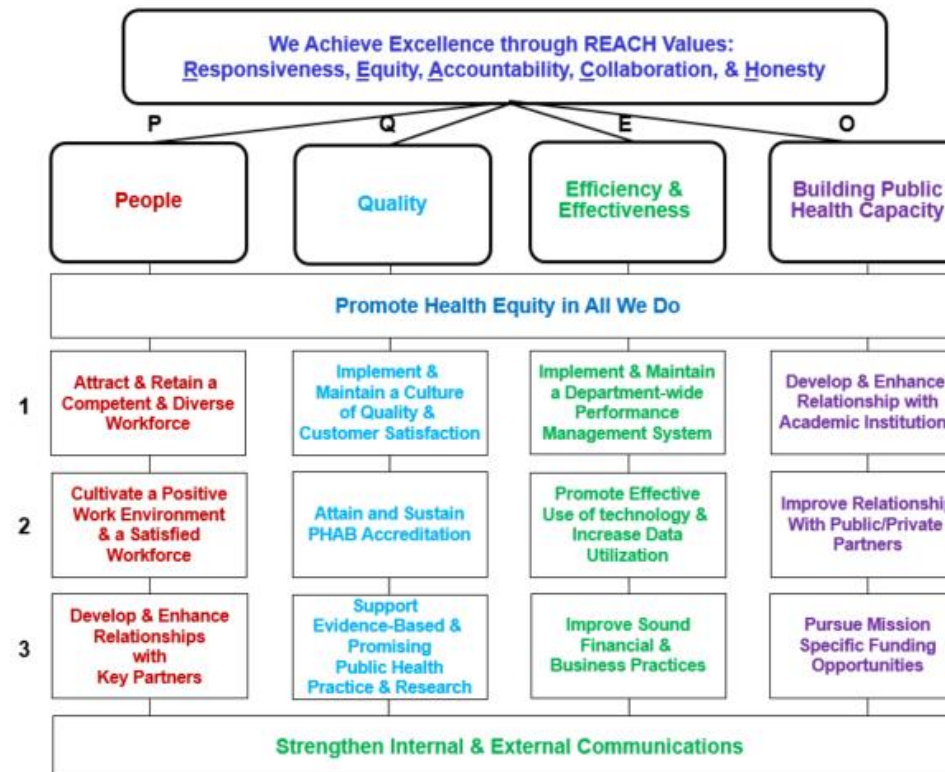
We Achieve Excellence through REACH Values:
Responsiveness, Equity, Accountability, Collaboration, & Honesty

P

Q

E

O

People

Quality

Efficiency & Effectiveness

Building Public Health Capacity

Promote Health Equity in All We Do

1

Attract & Retain a Competent & Diverse Workforce

Implement & Maintain a Culture of Quality & Customer Satisfaction

Implement & Maintain a Department-wide Performance Management System

Develop & Enhance Relationship with Academic Institution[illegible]

2

Cultivate a Positive Work Environment & a Satisfied Workforce

Attain and Sustain PHAB Accreditation

Promote Effective Use of technology & Increase Data Utilization

Improve Relationshi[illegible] With Public/Private Partners

3

Develop & Enhance Relationships with Key Partners

Support Evidence-Based & Promising Public Health Practice & Research

Improve Sound Financial & Business Practices

Pursue Mission Specific Funding Opportunities

Strengthen Internal & External Communications